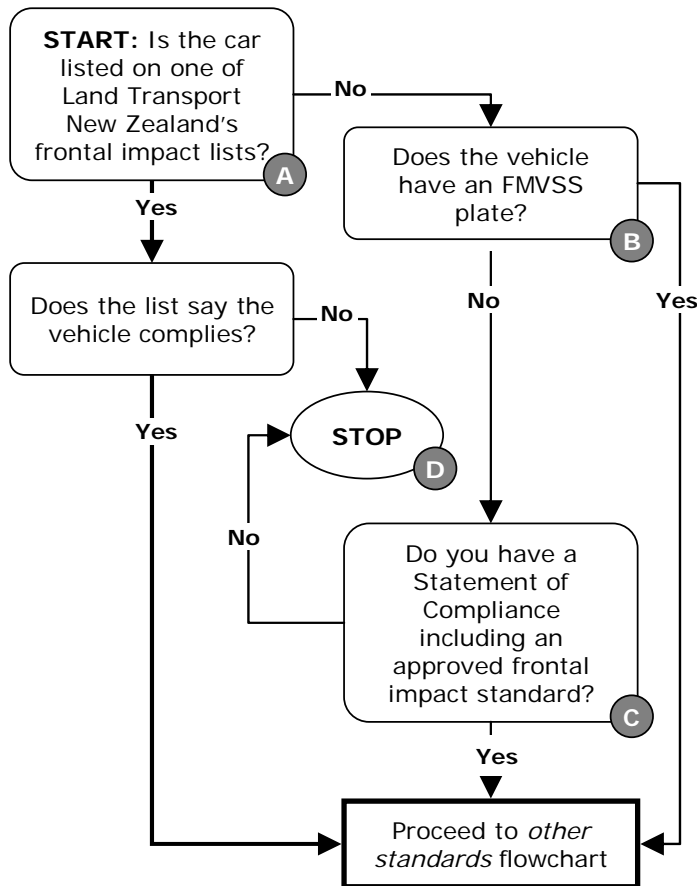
**START:** Is the car listed on one of Land Transport New Zealand's frontal impact lists?

A

No

Does the vehicle have an FMVSS plate?

B

Yes

Does the list say the vehicle complies?

No

No

Yes

Yes

STOP

D

No

Do you have a Statement of Compliance including an approved frontal impact standard?

C

Yes

Proceed to *other standards* flowchart